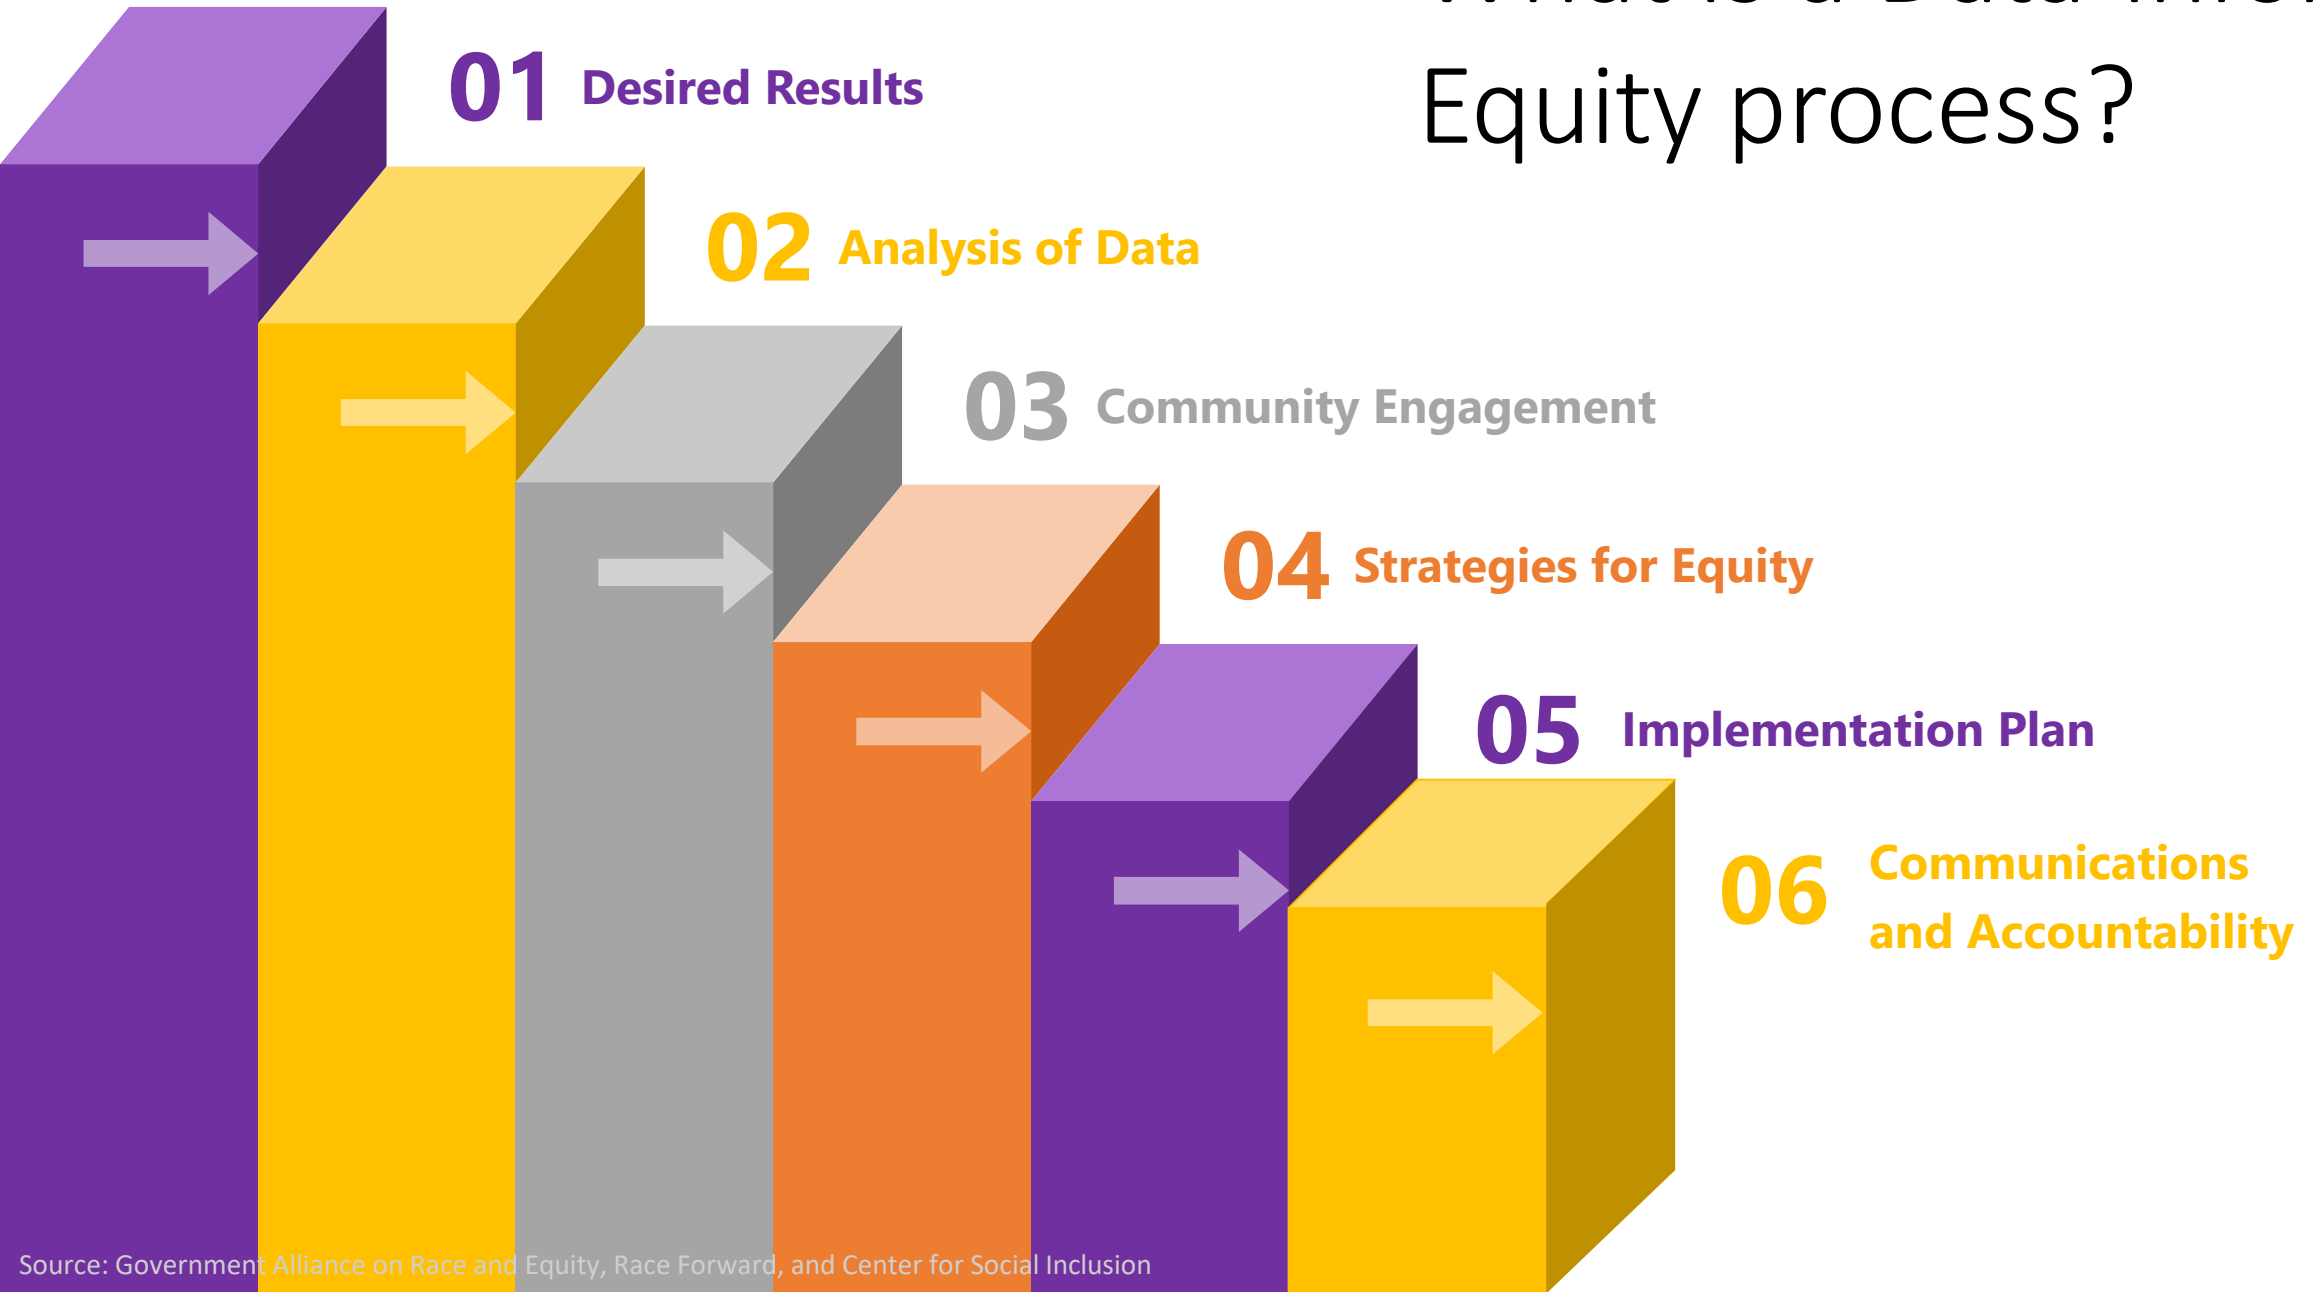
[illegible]
Equity process?

01 Desired Results

02 Analysis of Data

03 Community Engagement

04 Strategies for Equity

05 Implementation Plan

06 Communications and Accountability

Source: Government Alliance on Race and Equity, Race Forward, and Center for Social Inclusion